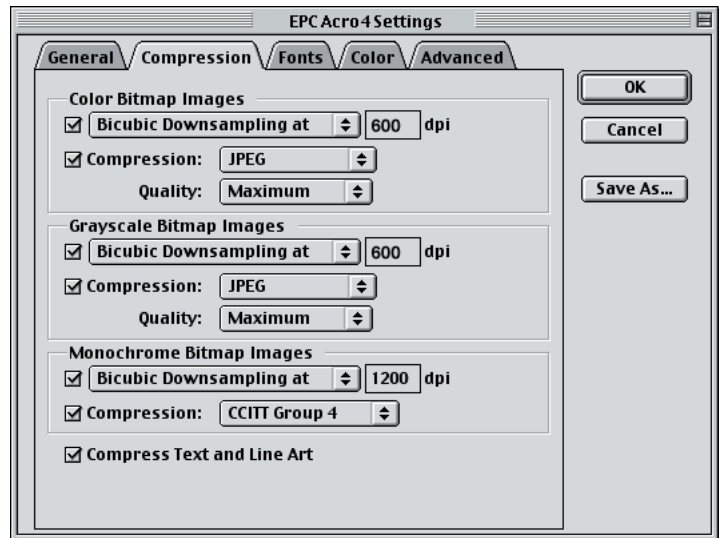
EPC Acro 4 Settings

General
Compression
Fonts
Color
Advanced

OK
Cancel
Save As...

Color Bitmap Images
☑ Bicubic Downsampling at 600 dpi
☑ Compression: JPEG
Quality: Maximum

Grayscale Bitmap Images
☑ Bicubic Downsampling at 600 dpi
☑ Compression: JPEG
Quality: Maximum

Monochrome Bitmap Images
☑ Bicubic Downsampling at 1200 dpi
☑ Compression: CCITT Group 4

☑ Compress Text and Line Art